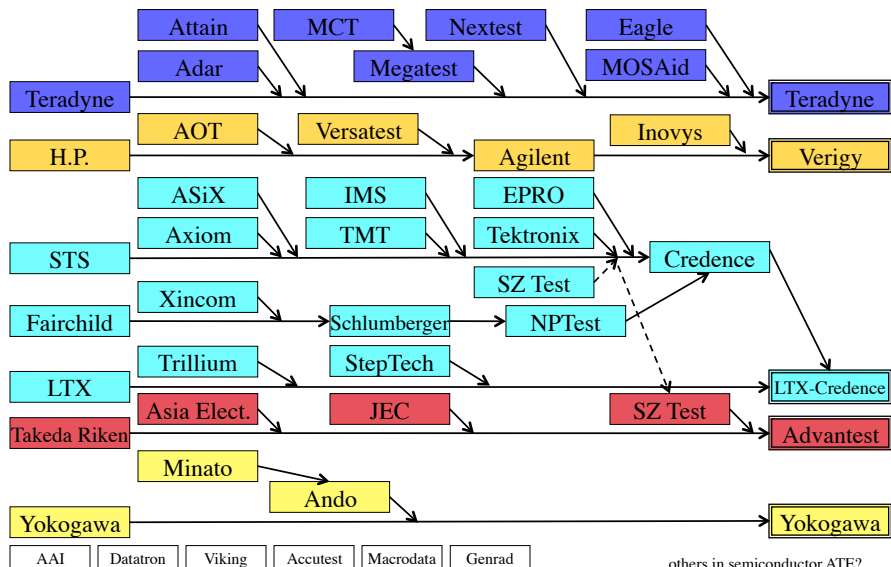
Attain

MCT

Nextest

Eagle

Adar

Megatest

MOSAid

Teradyne

Teradyne

AOT

Versatest

Inovys

H.P.

Agilent

Verigy

ASiX

IMS

EPRO

Axiom

TMT

Tektronix

Credence

STS

SZ Test

Xincom

Fairchild

Schlumberger

NPTest

Trillium

StepTech

LTX

LTX-Credence

Asia Elect.

JEC

SZ Test

Takeda Riken

Advantest

Minato

Ando

Yokogawa

Yokogawa

AAI

Datatron

Viking

Accutest

Macrodata

Genrad

others in semiconductor ATE?